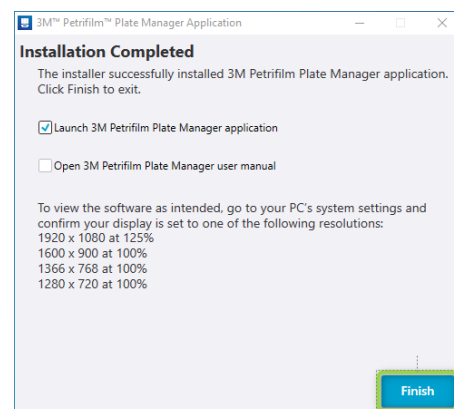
3M™ Petrifilm™ Plate Manager Application

Installation Completed

The installer successfully installed 3M Petrifilm Plate Manager application. Click Finish to exit.

Launch 3M Petrifilm Plate Manager application

Open 3M Petrifilm Plate Manager user manual

To view the software as intended, go to your PC's system settings and confirm your display is set to one of the following resolutions:
1920 x 1080 at 125%
1600 x 900 at 100%
1366 x 768 at 100%
1280 x 720 at 100%

Finish